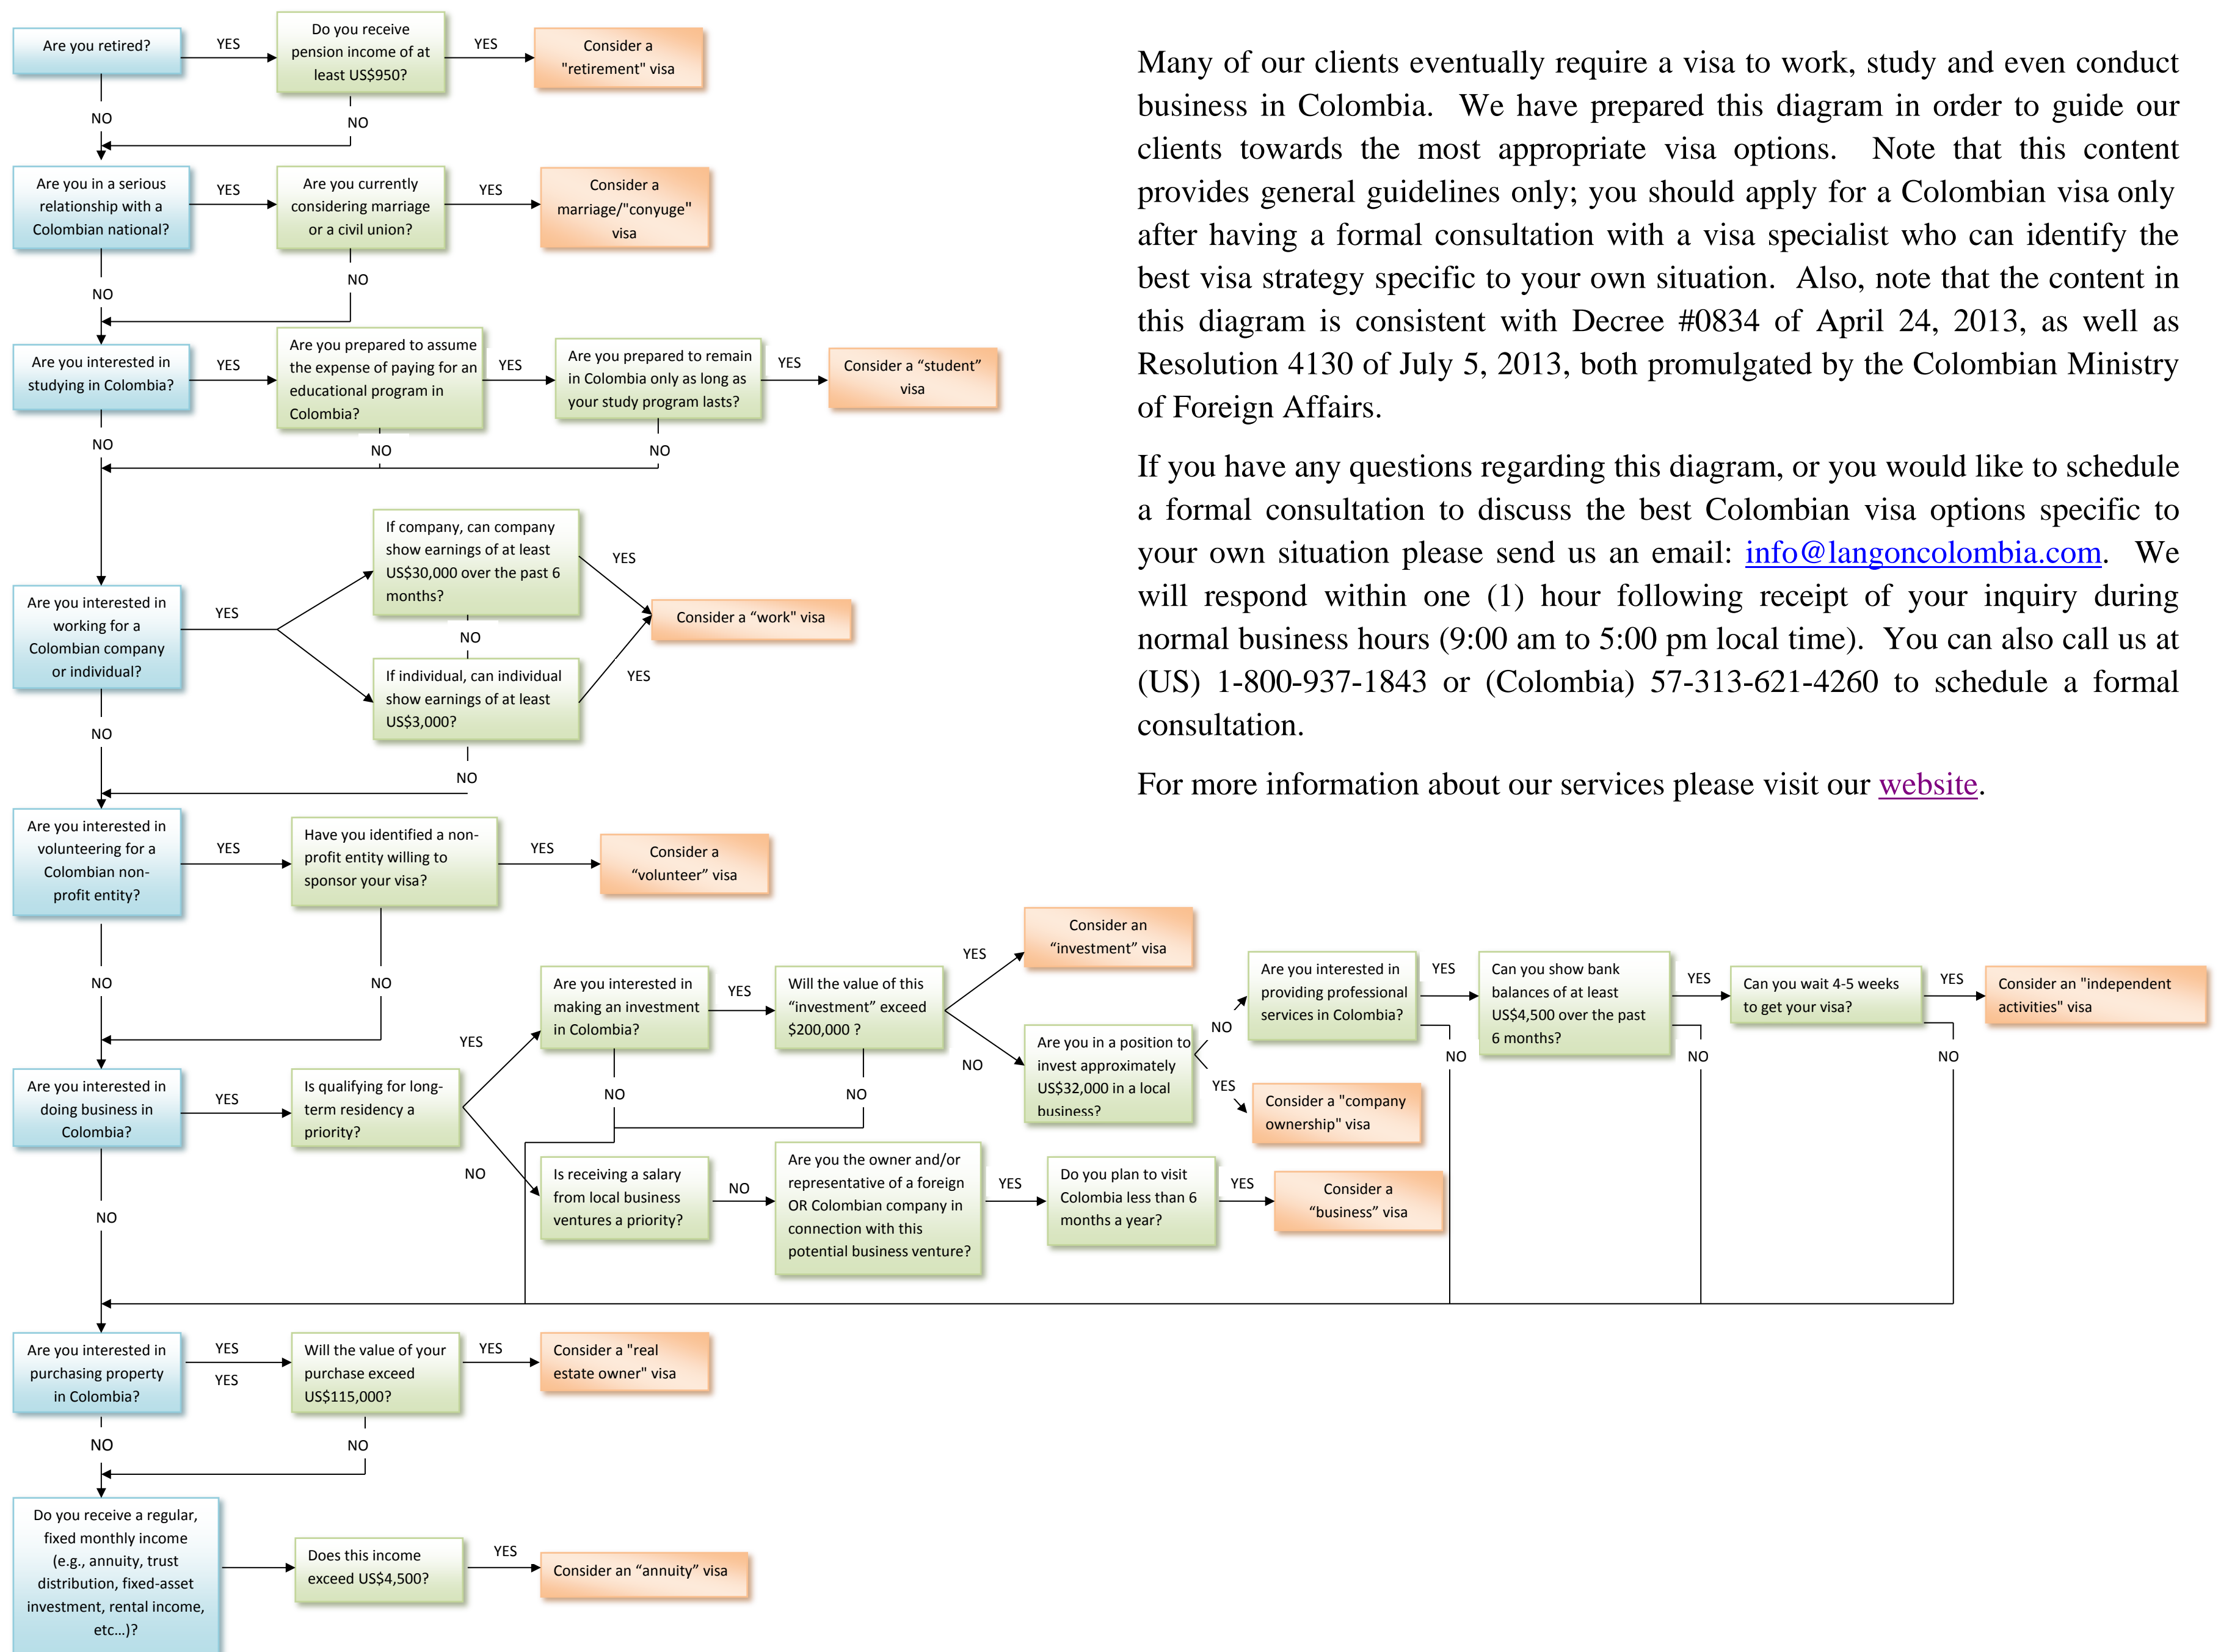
Are you retired?

YES

Do you receive pension income of at least US$950?

YES

Consider a "retirement" visa

NO

NO

Are you in a serious relationship with a Colombian national?

YES

Are you currently considering marriage or a civil union?

YES

Consider a marriage/"conyuge" visa

NO

NO

Are you interested in studying in Colombia?

YES

Are you prepared to assume the expense of paying for an educational program in Colombia?

YES

Are you prepared to remain in Colombia only as long as your study program lasts?

YES

Consider a "student" visa

NO

NO

NO

If company, can company show earnings of at least US$30,000 over the past 6 months?

YES

Are you interested in working for a Colombian company or individual?

YES

Consider a "work" visa

NO

If individual, can individual show earnings of at least US$3,000?

YES

NO

NO

Are you interested in volunteering for a Colombian non-profit entity?

YES

Have you identified a non-profit entity willing to sponsor your visa?

YES

Consider a "volunteer" visa

Consider an "investment" visa

YES

NO

NO

Are you interested in making an investment in Colombia?

YES

Will the value of this "investment" exceed $200,000 ?

Are you interested in providing professional services in Colombia?

YES

Can you show bank balances of at least US$4,500 over the past 6 months?

YES

Can you wait 4-5 weeks to get your visa?

YES

Consider an "independent activities" visa

NO

YES

NO

Are you in a position to invest approximately US$32,000 in a local business?

NO

NO

NO

Are you interested in doing business in Colombia?

YES

Is qualifying for long-term residency a priority?

NO

NO

YES

Consider a "company ownership" visa

NO

Is receiving a salary from local business ventures a priority?

NO

Are you the owner and/or representative of a foreign OR Colombian company in connection with this potential business venture?

YES

Do you plan to visit Colombia less than 6 months a year?

YES

Consider a "business" visa

NO

Are you interested in purchasing property in Colombia?

YES

YES

Will the value of your purchase exceed US$115,000?

YES

Consider a "real estate owner" visa

NO

NO

Do you receive a regular, fixed monthly income (e.g., annuity, trust distribution, fixed-asset investment, rental income, etc...)?

Does this income exceed US$4,500?

YES

Consider an "annuity" visa

Many of our clients eventually require a visa to work, study and even conduct business in Colombia. We have prepared this diagram in order to guide our clients towards the most appropriate visa options. Note that this content provides general guidelines only; you should apply for a Colombian visa only after having a formal consultation with a visa specialist who can identify the best visa strategy specific to your own situation. Also, note that the content in this diagram is consistent with Decree #0834 of April 24, 2013, as well as Resolution 4130 of July 5, 2013, both promulgated by the Colombian Ministry of Foreign Affairs.

If you have any questions regarding this diagram, or you would like to schedule a formal consultation to discuss the best Colombian visa options specific to your own situation please send us an email: info@langoncolombia.com. We will respond within one (1) hour following receipt of your inquiry during normal business hours (9:00 am to 5:00 pm local time). You can also call us at (US) 1-800-937-1843 or (Colombia) 57-313-621-4260 to schedule a formal consultation.

For more information about our services please visit our website.